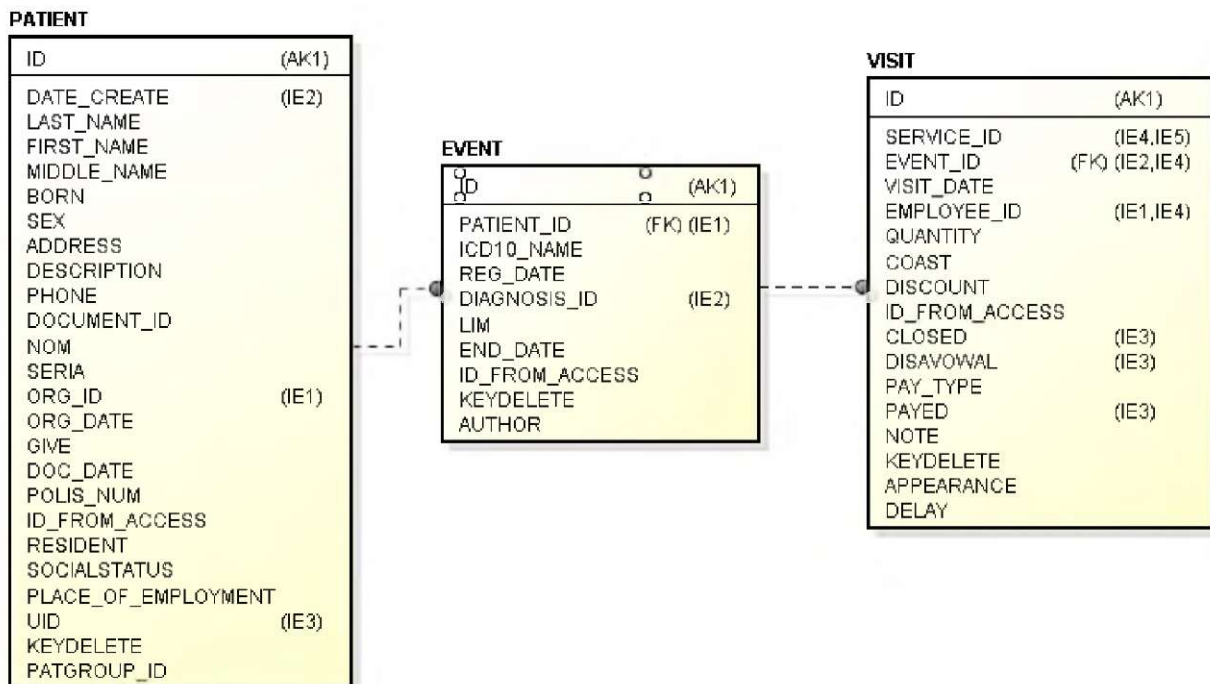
PATIENT

| ID | (AK1) |
|---|---|
| DATE_CREATE | (IE2) |
| LAST_NAME | |
| FIRST_NAME | |
| MIDDLE_NAME | |
| BORN | |
| SEX | |
| ADDRESS | |
| DESCRIPTION | |
| PHONE | |
| DOCUMENT_ID | |
| NOM | |
| SERIA | |
| ORG_ID | (IE1) |
| ORG_DATE | |
| GIVE | |
| DOC_DATE | |
| POLIS_NUM | |
| ID_FROM_ACCESS | |
| RESIDENT | |
| SOCIALSTATUS | |
| PLACE_OF_EMPLOYMENT | |
| UID | (IE3) |
| KEYDELETE | |
| PATGROUP_ID | |

EVENT

| ID | (AK1) |
|---|---|
| PATIENT_ID | (FK) (IE1) |
| ICD10_NAME | |
| REG_DATE | |
| DIAGNOSIS_ID | (IE2) |
| LIM | |
| END_DATE | |
| ID_FROM_ACCESS | |
| KEYDELETE | |
| AUTHOR | |

VISIT

| ID | (AK1) |
|---|---|
| SERVICE_ID | (IE4,IE5) |
| EVENT_ID | (FK) (IE2,IE4) |
| VISIT_DATE | |
| EMPLOYEE_ID | (IE1,IE4) |
| QUANTITY | |
| COAST | |
| DISCOUNT | |
| ID_FROM_ACCESS | |
| CLOSED | (IE3) |
| DISAVOWAL | (IE3) |
| PAY_TYPE | |
| PAYED | (IE3) |
| NOTE | |
| KEYDELETE | |
| APPEARANCE | |
| DELAY | |